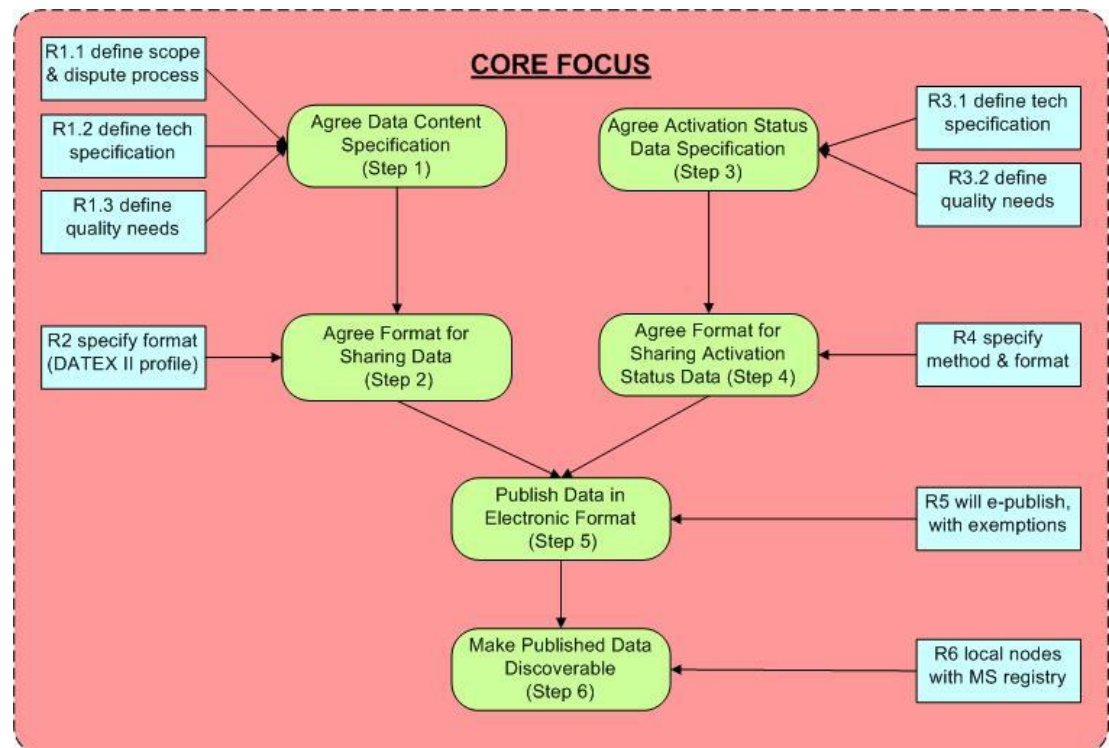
CORE FOCUS

R1.1 define scope & dispute process

R1.2 define tech specification

R1.3 define quality needs

Agree Data Content Specification (Step 1)

Agree Activation Status Data Specification (Step 3)

R3.1 define tech specification

R3.2 define quality needs

R2 specify format (DATEX II profile)

Agree Format for Sharing Data (Step 2)

Agree Format for Sharing Activation Status Data (Step 4)

R4 specify method & format

Publish Data in Electronic Format (Step 5)

R5 will e-publish, with exemptions

Make Published Data Discoverable (Step 6)

R6 local nodes with MS registry